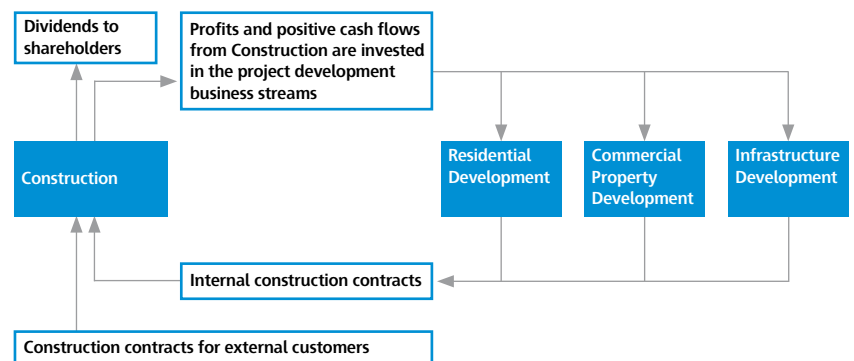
Dividends to shareholders

Profits and positive cash flows from Construction are invested in the project development business streams

Construction

Residential Development

Commercial Property Development

Infrastructure Development

Internal construction contracts

Construction contracts for external customers